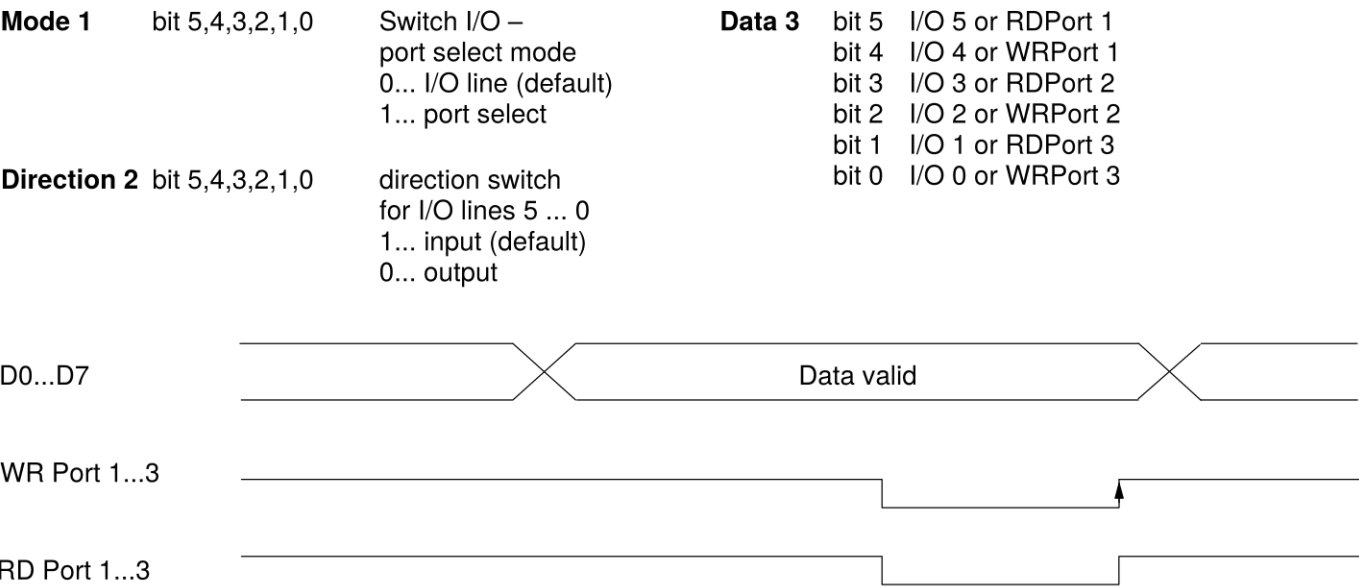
**Mode 1** bit 5,4,3,2,1,0 Switch I/O – port select mode
0... I/O line (default)
1... port select

**Direction 2** bit 5,4,3,2,1,0 direction switch for I/O lines 5 ... 0
1... input (default)
0... output

**Data 3** bit 5 I/O 5 or RDPort 1
bit 4 I/O 4 or WRPort 1
bit 3 I/O 3 or RDPort 2
bit 2 I/O 2 or WRPort 2
bit 1 I/O 1 or RDPort 3
bit 0 I/O 0 or WRPort 3

D0...D7

Data valid

WR Port 1...3

RD Port 1...3